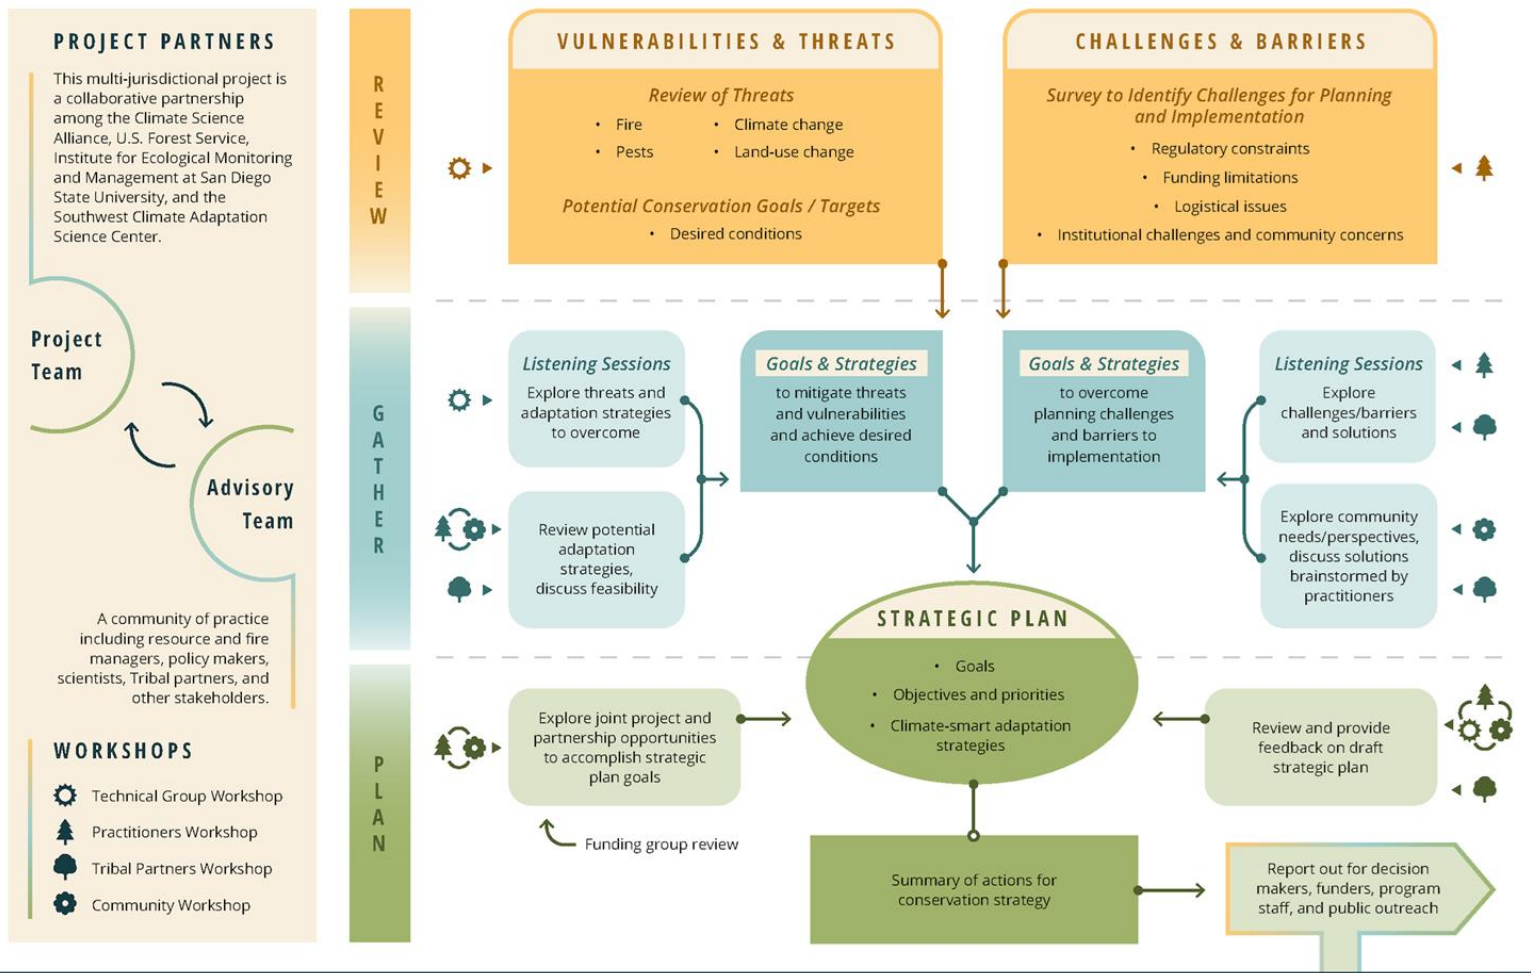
PROJECT PARTNERS

This multi-jurisdictional project is a collaborative partnership among the Climate Science Alliance, U.S. Forest Service, Institute for Ecological Monitoring and Management at San Diego State University, and the Southwest Climate Adaptation Science Center.

Project Team

Advisory Team

A community of practice including resource and fire managers, policy makers, scientists, Tribal partners, and other stakeholders.

WORKSHOPS

Technical Group Workshop

Practitioners Workshop

Tribal Partners Workshop

Community Workshop

REVIEW

GATHER

PLAN

VULNERABILITIES & THREATS

Review of Threats
• Fire
• Climate change
• Pests
• Land-use change

Potential Conservation Goals / Targets
• Desired conditions

CHALLENGES & BARRIERS

Survey to Identify Challenges for Planning and Implementation
• Regulatory constraints
• Funding limitations
• Logistical issues
• Institutional challenges and community concerns

Listening Sessions
Explore threats and adaptation strategies to overcome

Review potential adaptation strategies, discuss feasibility

Goals & Strategies
to mitigate threats and vulnerabilities and achieve desired conditions

Goals & Strategies
to overcome planning challenges and barriers to implementation

Listening Sessions
Explore challenges/barriers and solutions

Explore community needs/perspectives, discuss solutions brainstormed by practitioners

STRATEGIC PLAN
• Goals
• Objectives and priorities
• Climate-smart adaptation strategies

Explore joint project and partnership opportunities to accomplish strategic plan goals

Funding group review

Review and provide feedback on draft strategic plan

Summary of actions for conservation strategy

Report out for decision makers, funders, program staff, and public outreach